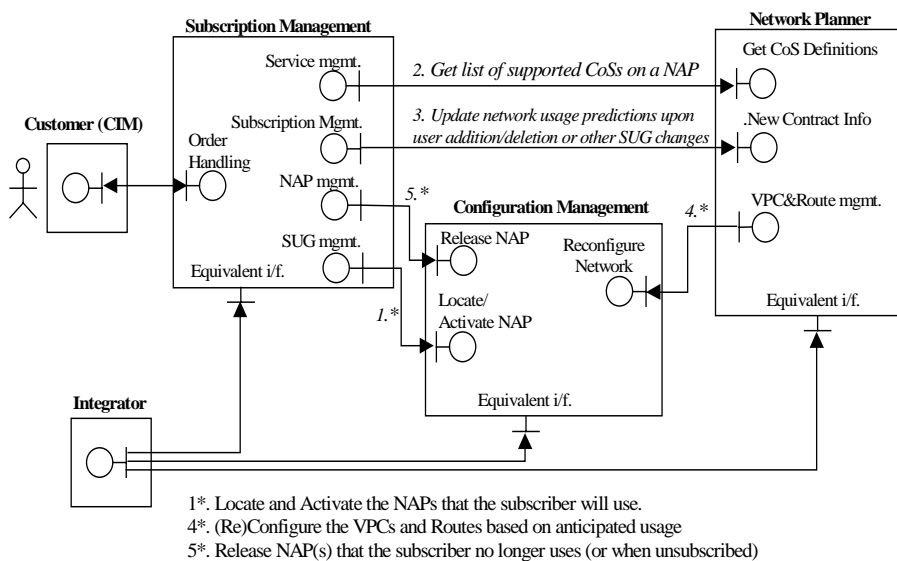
Subscription Management

Network Planner

Service mgmt.

2. Get list of supported CoSs on a NAP

Get CoS Definitions

Customer (CIM)

Subscription Mgmt.

3. Update network usage predictions upon user addition/deletion or other SUG changes

.New Contract Info

Order Handling

NAP mgmt.

5.*

Configuration Management

4.*

VPC&Route mgmt.

SUG mgmt.

Release NAP

Reconfigure Network

Equivalent i/f.

1.*

Locate/ Activate NAP

Equivalent i/f.

Integrator

Equivalent i/f.

1*. Locate and Activate the NAPs that the subscriber will use.
4*. (Re)Configure the VPCs and Routes based on anticipated usage
5*. Release NAP(s) that the subscriber no longer uses (or when unsubscribed)